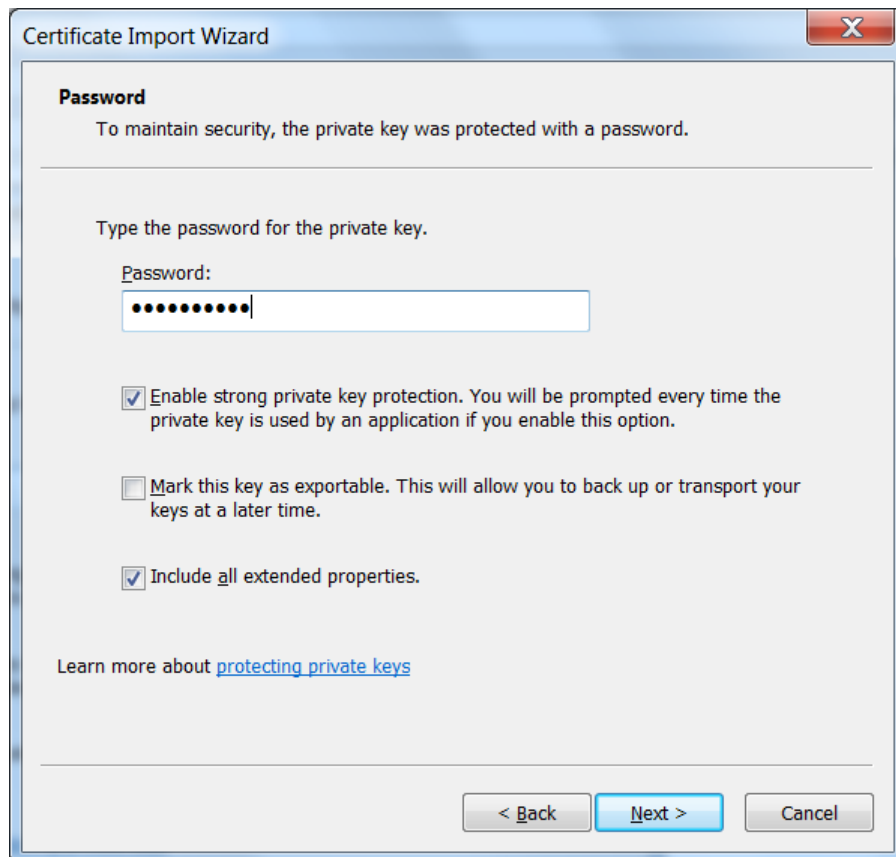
Certificate Import Wizard

X

Password

To maintain security, the private key was protected with a password.

Type the password for the private key.

Password:

••••••••••

Enable strong private key protection. You will be prompted every time the private key is used by an application if you enable this option.

Mark this key as exportable. This will allow you to back up or transport your keys at a later time.

Include all extended properties.

Learn more about protecting private keys

< Back

Next >

Cancel